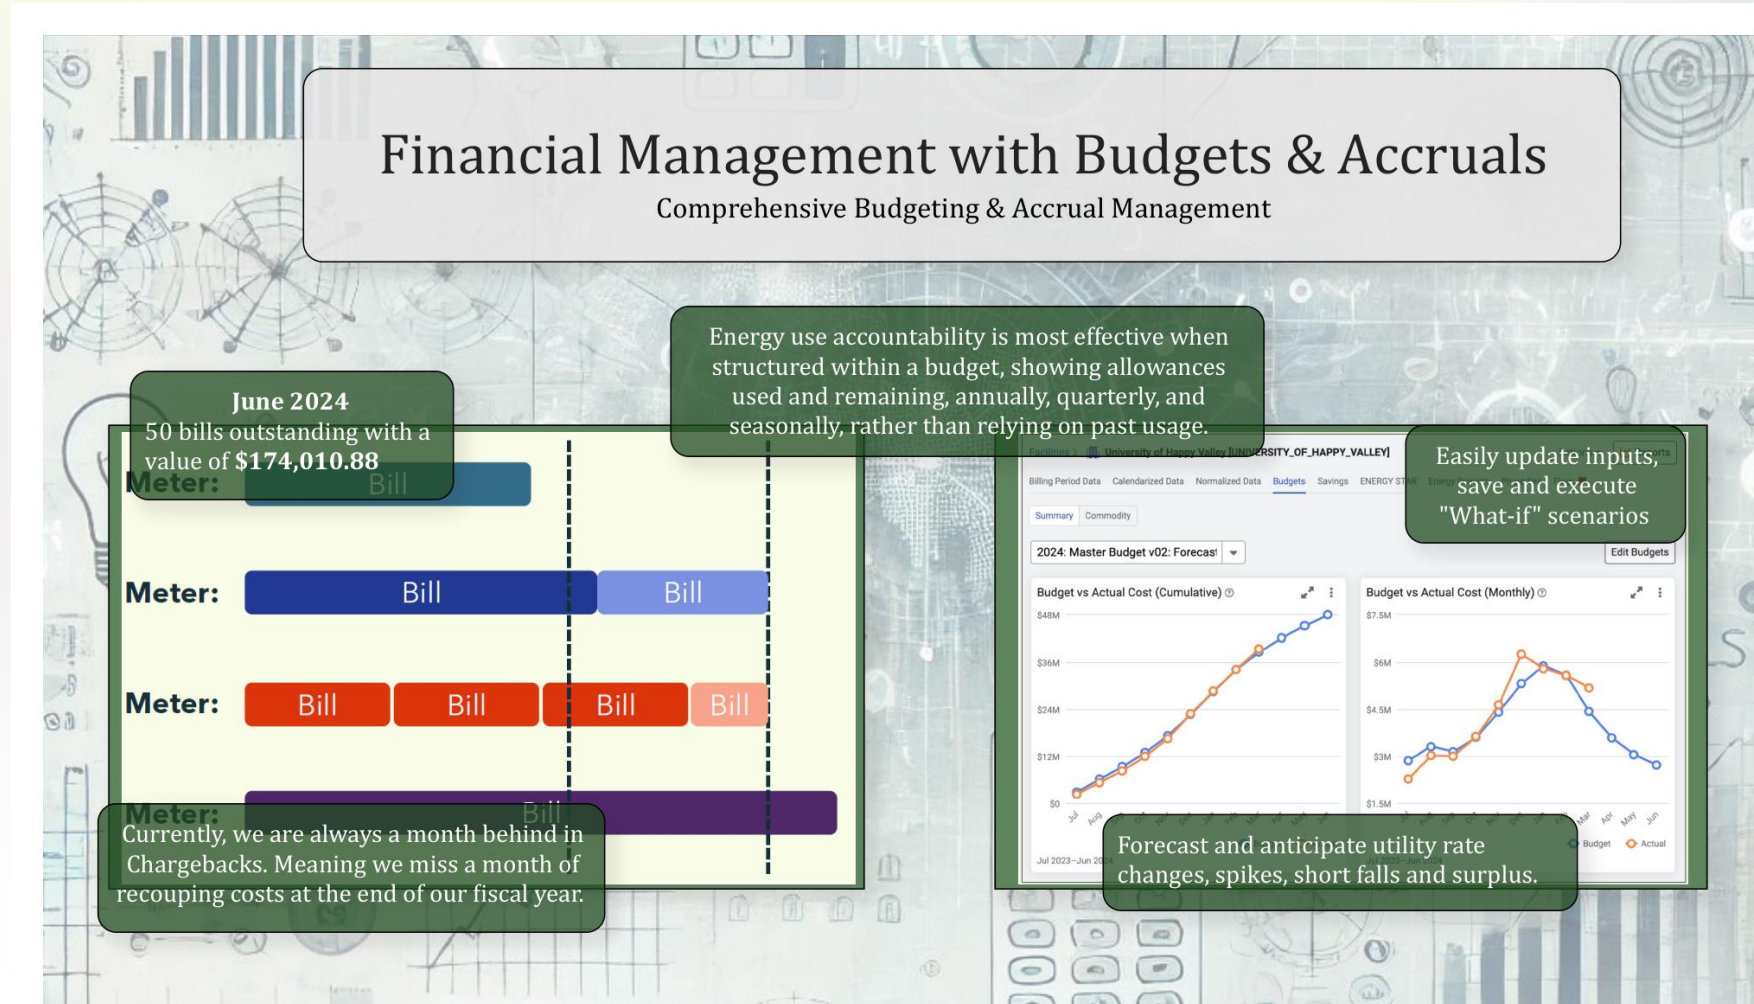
Financial Management with Budgets & Accruals

Comprehensive Budgeting & Accrual Management

Energy use accountability is most effective when structured within a budget, showing allowances used and remaining, annually, quarterly, and seasonally, rather than relying on past usage.

June 2024
50 bills outstanding with a value of **$174,010.88**

Meter: Bill

Meter: Bill Bill

Meter: Bill Bill Bill Bill

Meter: Bill

Currently, we are always a month behind in Chargebacks. Meaning we miss a month of recouping costs at the end of our fiscal year.

Facilities University of Happy Valley [UNIVERSITY_OF_HAPPY_VALLEY]

Billing Period Data Calendarized Data Normalized Data Budgets Savings ENERGY STAR

Summary Commodity

2024: Master Budget v02: Forecast

Edit Budgets

Budget vs Actual Cost (Cumulative)

$48M
$36M
$24M
$12M
$0

Jul Aug

Jul 2023–Jun 2024

Budget vs Actual Cost (Monthly)

$7.5M
$6M
$4.5M
$3M
$1.5M

Mar Apr May Jun

Jul 2023–Jun 2024

Budget Actual

Easily update inputs, save and execute "What-if" scenarios

Forecast and anticipate utility rate changes, spikes, short falls and surplus.